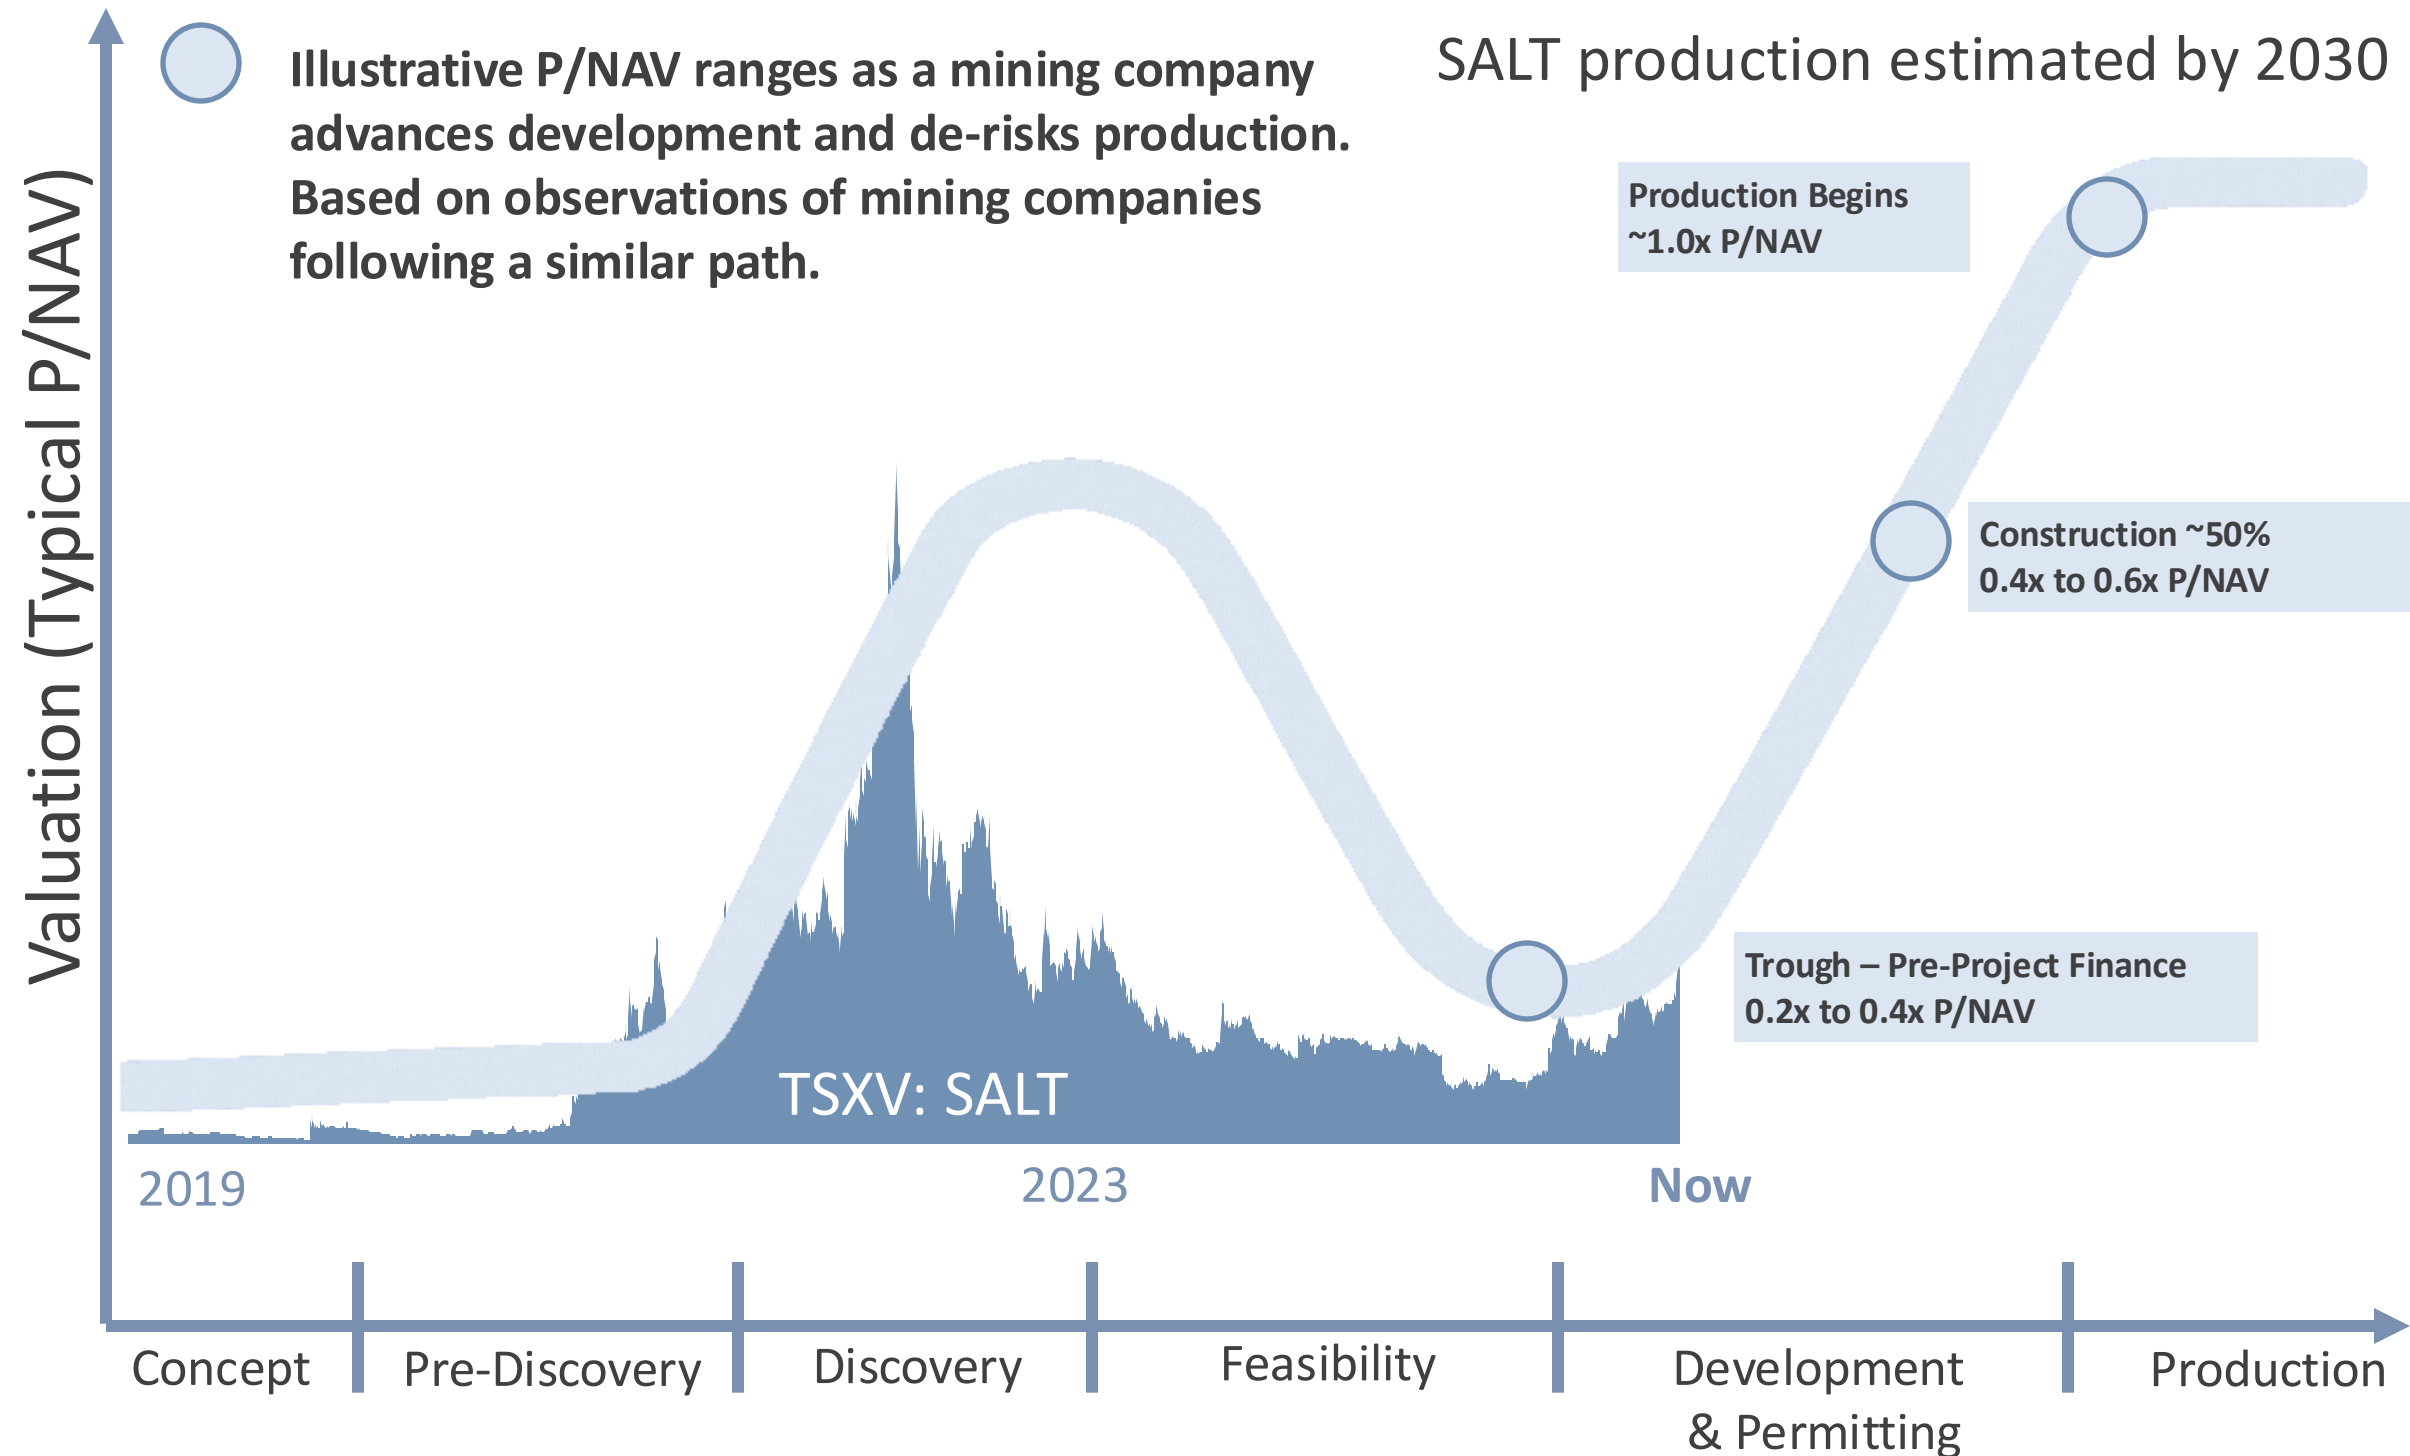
Illustrative P/NAV ranges as a mining company advances development and de-risks production. Based on observations of mining companies following a similar path.

SALT production estimated by 2030

Valuation (Typical P/NAV)

Production Begins
~1.0x P/NAV

Construction ~50%
0.4x to 0.6x P/NAV

Trough – Pre-Project Finance
0.2x to 0.4x P/NAV

TSXV: SALT

2019

2023

Now

Concept

Pre-Discovery

Discovery

Feasibility

Development & Permitting

Production